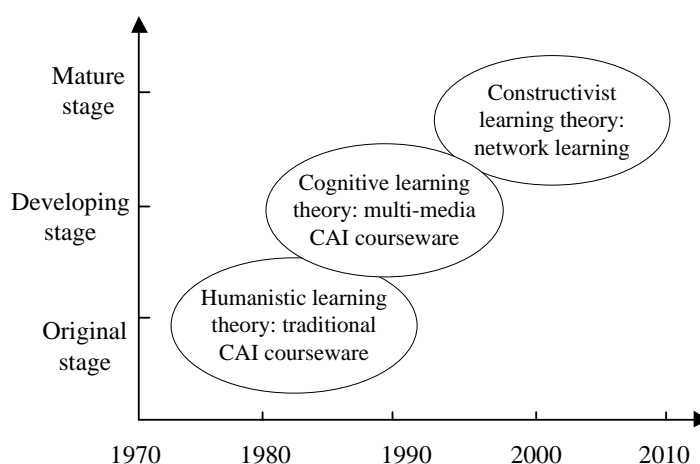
Mature stage

Developing stage

Original stage

Constructivist learning theory: network learning

Cognitive learning theory: multi-media CAI courseware

Humanistic learning theory: traditional CAI courseware

1970

1980

1990

2000

2010